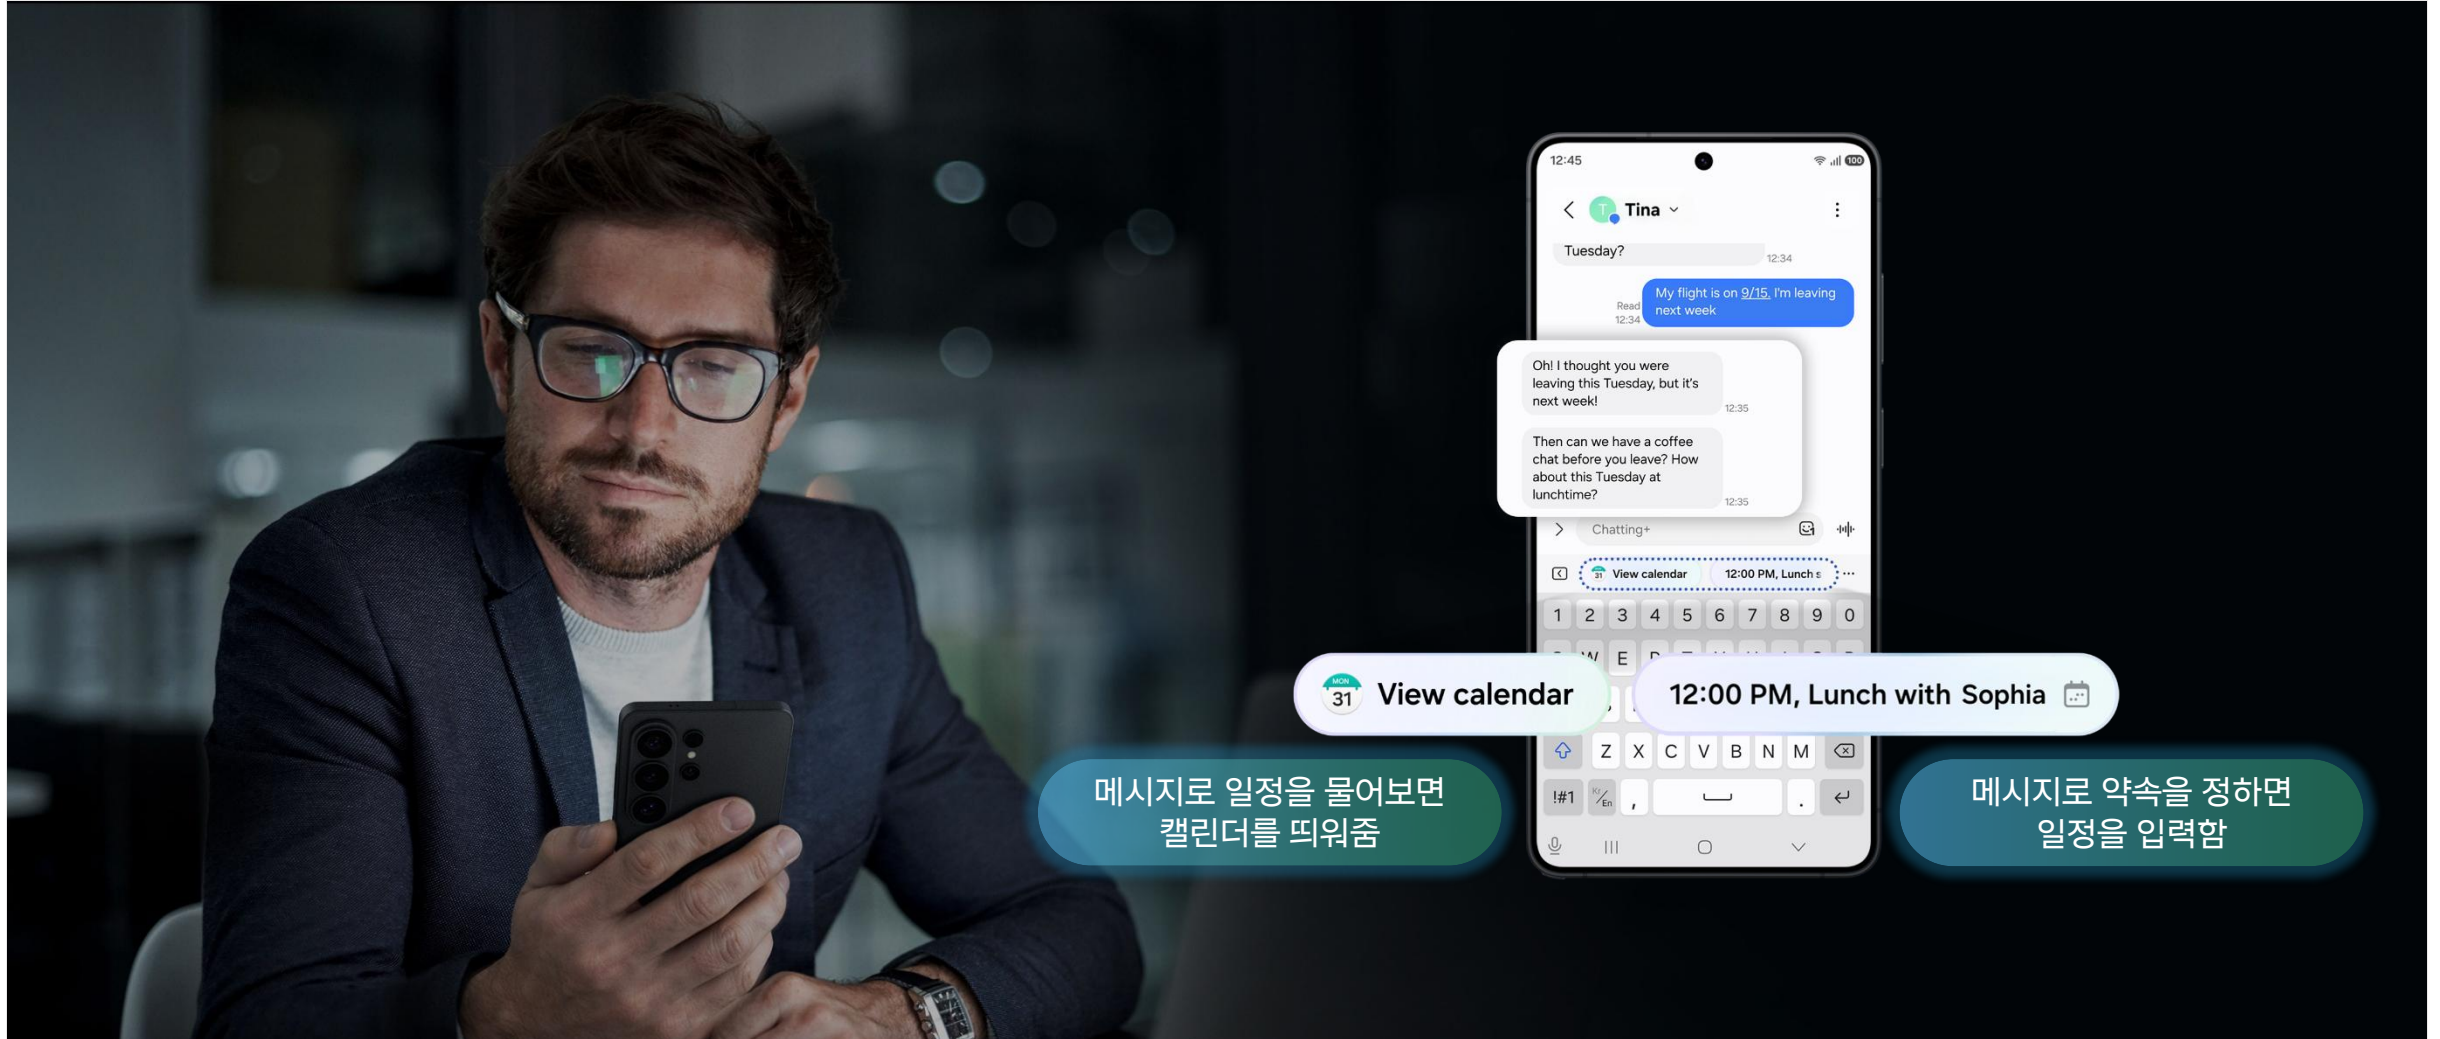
12:45

Tina

Tuesday? 12:34

Read 12:34 My flight is on 9/15. I'm leaving next week

Oh! I thought you were leaving this Tuesday, but it's next week! 12:35

Then can we have a coffee chat before you leave? How about this Tuesday at lunchtime? 12:35

Chatting+

View calendar 12:00 PM, Lunch s

1 2 3 4 5 6 7 8 9 0

W E

Z X C V B N M

!#1 , .

MON 31 View calendar

12:00 PM, Lunch with Sophia

메시지로 일정을 물어보면 캘린더를 띄워줌

메시지로 약속을 정하면 일정을 입력함